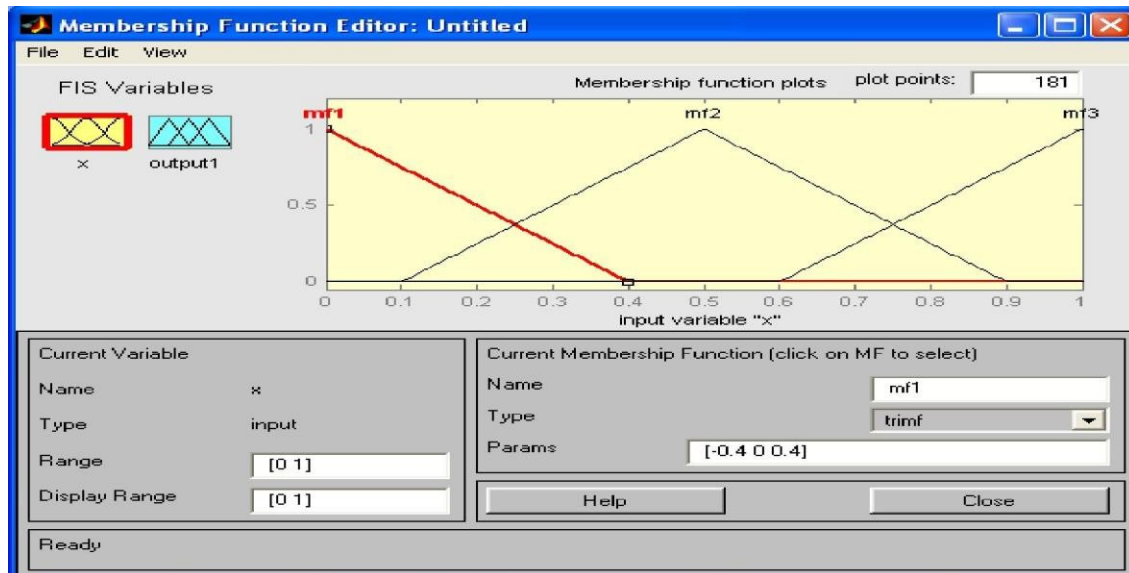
Membership Function Editor: Untitled

File Edit View

FIS Variables

x output1

Membership function plots plot points: 181

mf1 mf2 mf3

1

0.5

0

0 0.1 0.2 0.3 0.4 0.5 0.6 0.7 0.8 0.9 1

input variable "x"

Current Variable

Name x

Type input

Range [0 1]

Display Range [0 1]

Current Membership Function (click on MF to select)

Name mf1

Type trimf

Params [-0.4 0 0.4]

Help

Close

Ready